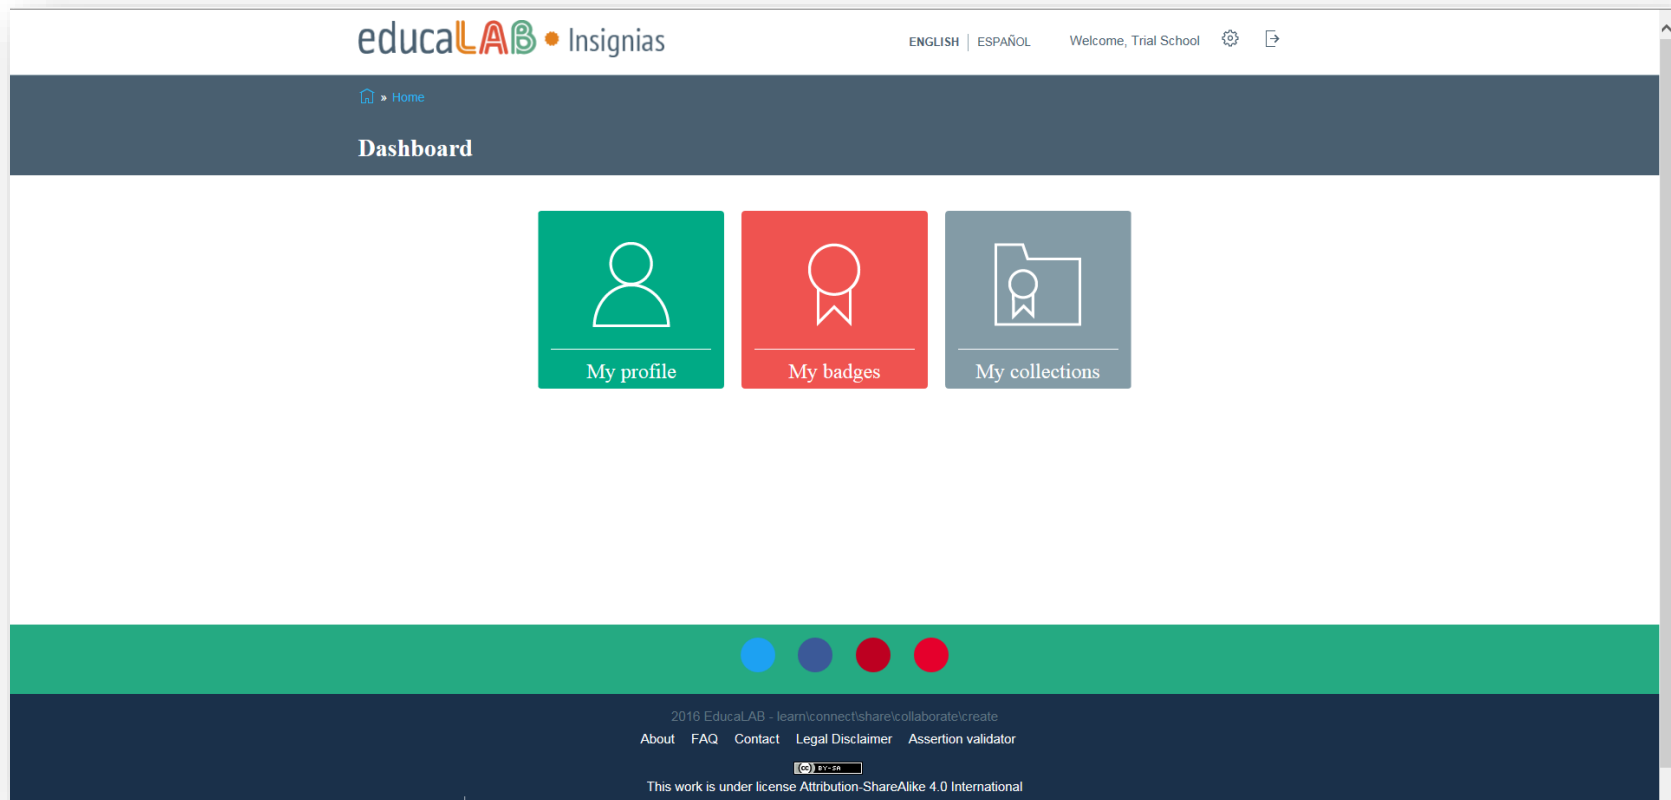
educaLAB • Insignias

ENGLISH | ESPAÑOL Welcome, Trial School

» Home

Dashboard

My profile

My badges

My collections

2016 EducaLAB - learn\connect\share\collaborate\create

About FAQ Contact Legal Disclaimer Assertion validator

cc BY-SA

This work is under license Attribution-ShareAlike 4.0 International